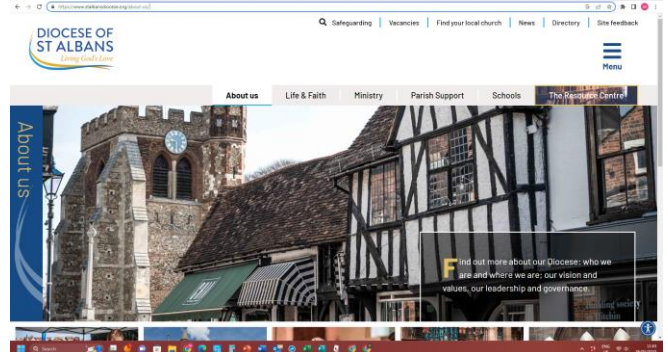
https://www.stalbansdiocese.org/about-us/

DIOCESE OF ST ALBANS
Living God's Love

Safeguarding | Vacancies | Find your local church | News | Directory | Site feedback

Menu

About us | Life & Faith | Ministry | Parish Support | Schools | The Resource Centre

About us

Find out more about our Diocese: who we are and where we are: our vision and values, our leadership and governance.

Building Society
Hitchin

Search